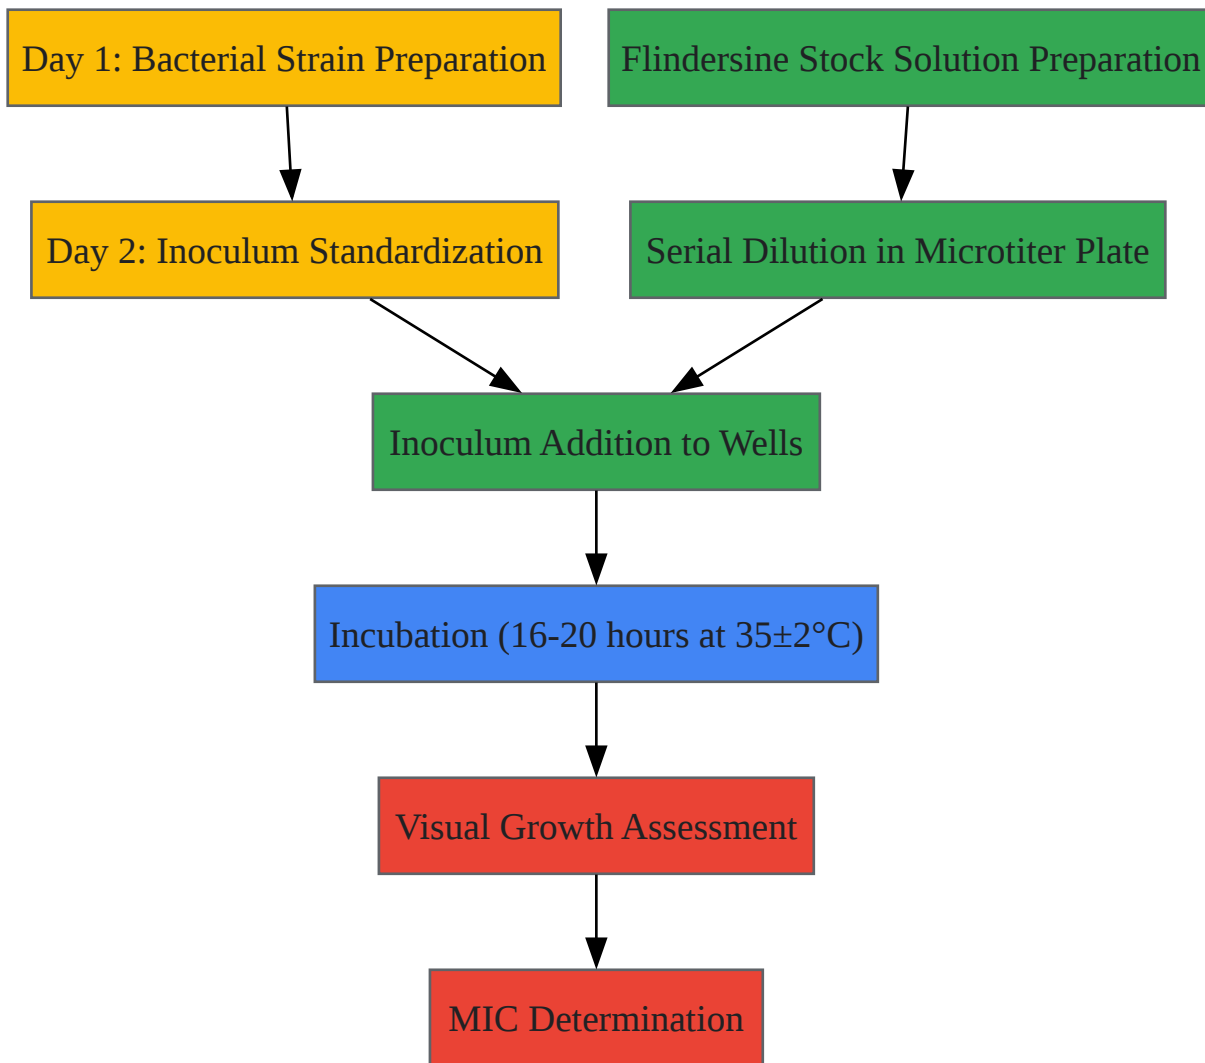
Day 1: Bacterial Strain Preparation

Flindersine Stock Solution Preparation

Day 2: Inoculum Standardization

Serial Dilution in Microtiter Plate

Inoculum Addition to Wells

Incubation (16-20 hours at 35±2°C)

Visual Growth Assessment

MIC Determination